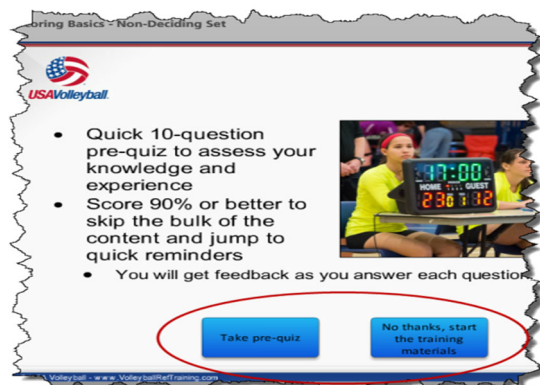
oring Basics - Non-Deciding Set

USAVolleyball

- Quick 10-question pre-quiz to assess your knowledge and experience
- Score 90% or better to skip the bulk of the content and jump to quick reminders
  - You will get feedback as you answer each questio

17:00
HOME GUEST
23 12

Take pre-quiz

No thanks, start the training materials

Volleyball - www.VolleyballRefTraining.com